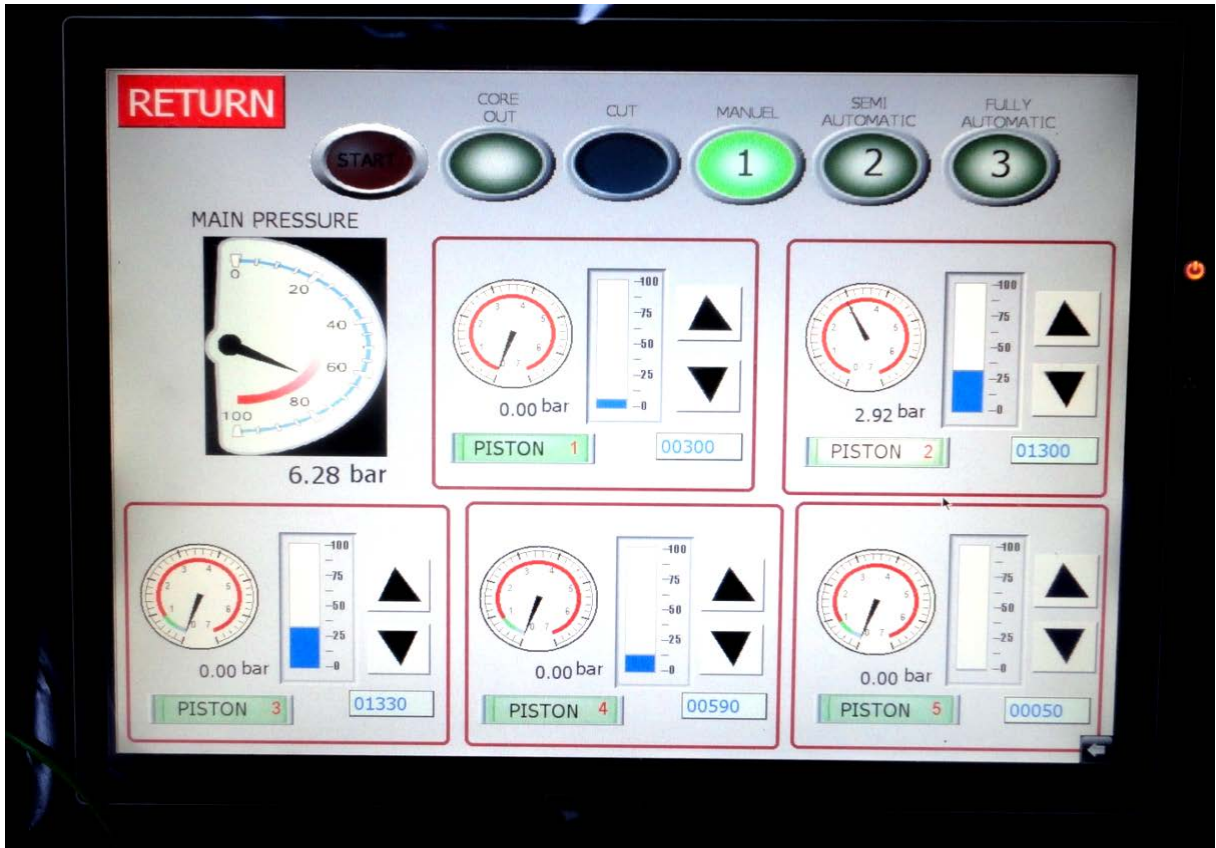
RETURN

START

CORE OUT

CUT

MANUEL
1

SEMI AUTOMATIC
2

FULLY AUTOMATIC
3

MAIN PRESSURE

0
20
40
60
80
100

6.28 bar

100
75
50
25
0

0.00 bar

PISTON 1

00300

100
75
50
25
0

2.92 bar

PISTON 2

01300

100
75
50
25
0

0.00 bar

PISTON 3

01330

100
75
50
25
0

0.00 bar

PISTON 4

00590

100
75
50
25
0

0.00 bar

PISTON 5

00050